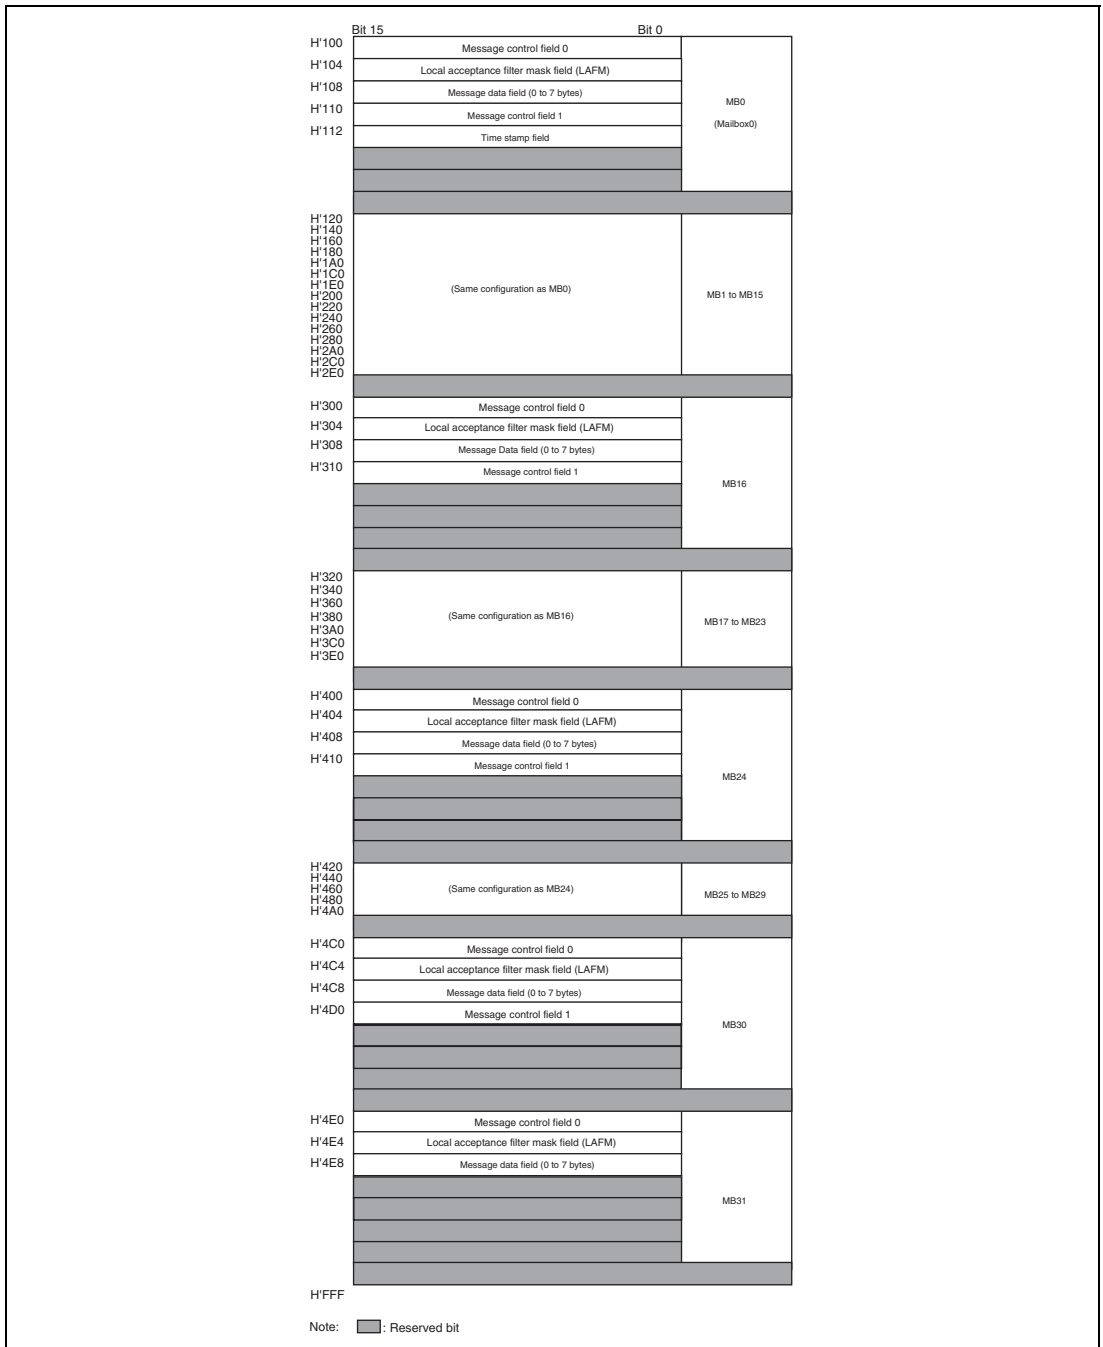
Bit 15 Bit 0

H'100 Message control field 0
H'104 Local acceptance filter mask field (LAFM)
H'108 Message data field (0 to 7 bytes)
H'110 Message control field 1
H'112 Time stamp field

MB0
(Mailbox0)

H'120
H'140
H'160
H'180
H'1A0
H'1C0
H'1E0
H'200
H'220
H'240
H'260
H'280
H'2A0
H'2C0
H'2E0

(Same configuration as MB0)

MB1 to MB15

H'300 Message control field 0
H'304 Local acceptance filter mask field (LAFM)
H'308 Message Data field (0 to 7 bytes)
H'310 Message control field 1

MB16

H'320
H'340
H'360
H'380
H'3A0
H'3C0
H'3E0

(Same configuration as MB16)

MB17 to MB23

H'400 Message control field 0
H'404 Local acceptance filter mask field (LAFM)
H'408 Message data field (0 to 7 bytes)
H'410 Message control field 1

MB24

H'420
H'440
H'460
H'480
H'4A0

(Same configuration as MB24)

MB25 to MB29

H'4C0 Message control field 0
H'4C4 Local acceptance filter mask field (LAFM)
H'4C8 Message data field (0 to 7 bytes)
H'4D0 Message control field 1

MB30

H'4E0 Message control field 0
H'4E4 Local acceptance filter mask field (LAFM)
H'4E8 Message data field (0 to 7 bytes)

MB31

H'FFF

Note: : Reserved bit